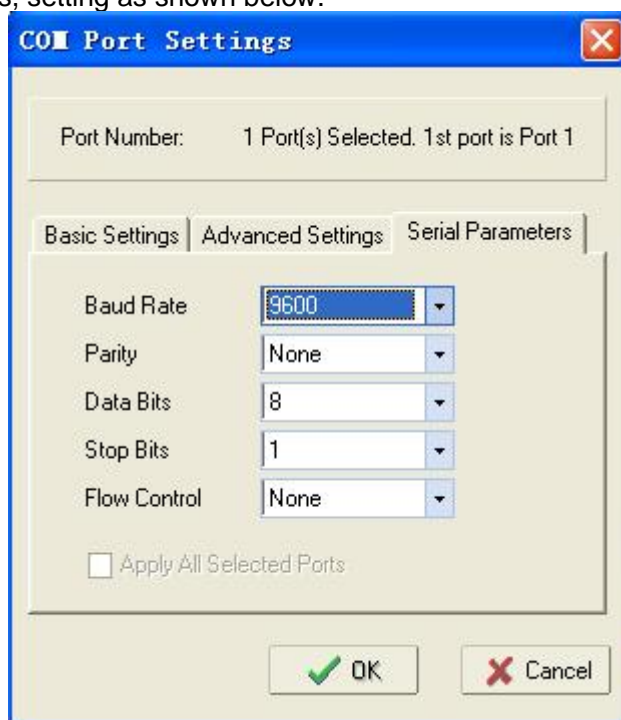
s, setting as shown below:

COM Port Settings

Port Number: 1 Port(s) Selected. 1st port is Port 1

Basic Settings | Advanced Settings | Serial Parameters

Baud Rate 9600
Parity None
Data Bits 8
Stop Bits 1
Flow Control None

Apply All Selected Ports

OK
Cancel